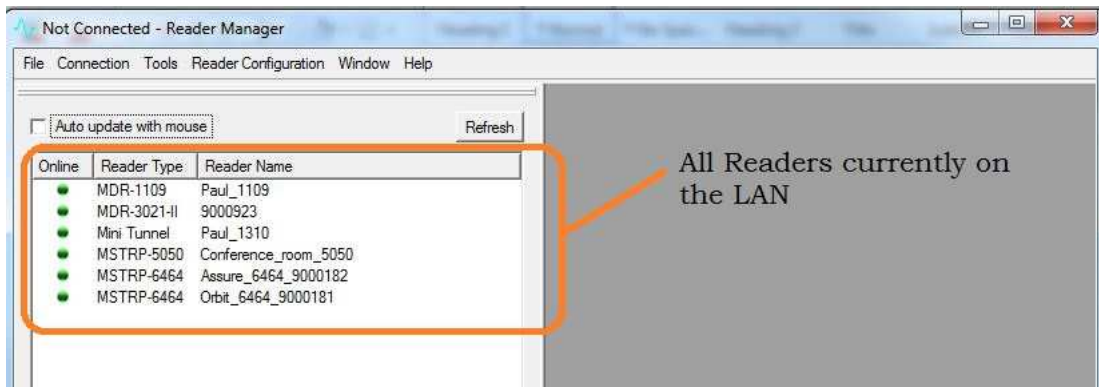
Not Connected - Reader Manager

File Connection Tools Reader Configuration Window Help

Auto update with mouse

Refresh

| Online | Reader Type | Reader Name |
|---|---|---|
| | MDR-1109 | Paul_1109 |
| | MDR-3021-II | 9000923 |
| | Mini Tunnel | Paul_1310 |
| | MSTRP-5050 | Conference_room_5050 |
| | MSTRP-6464 | Assure_6464_9000182 |
| | MSTRP-6464 | Orbit_6464_9000181 |

All Readers currently on the LAN